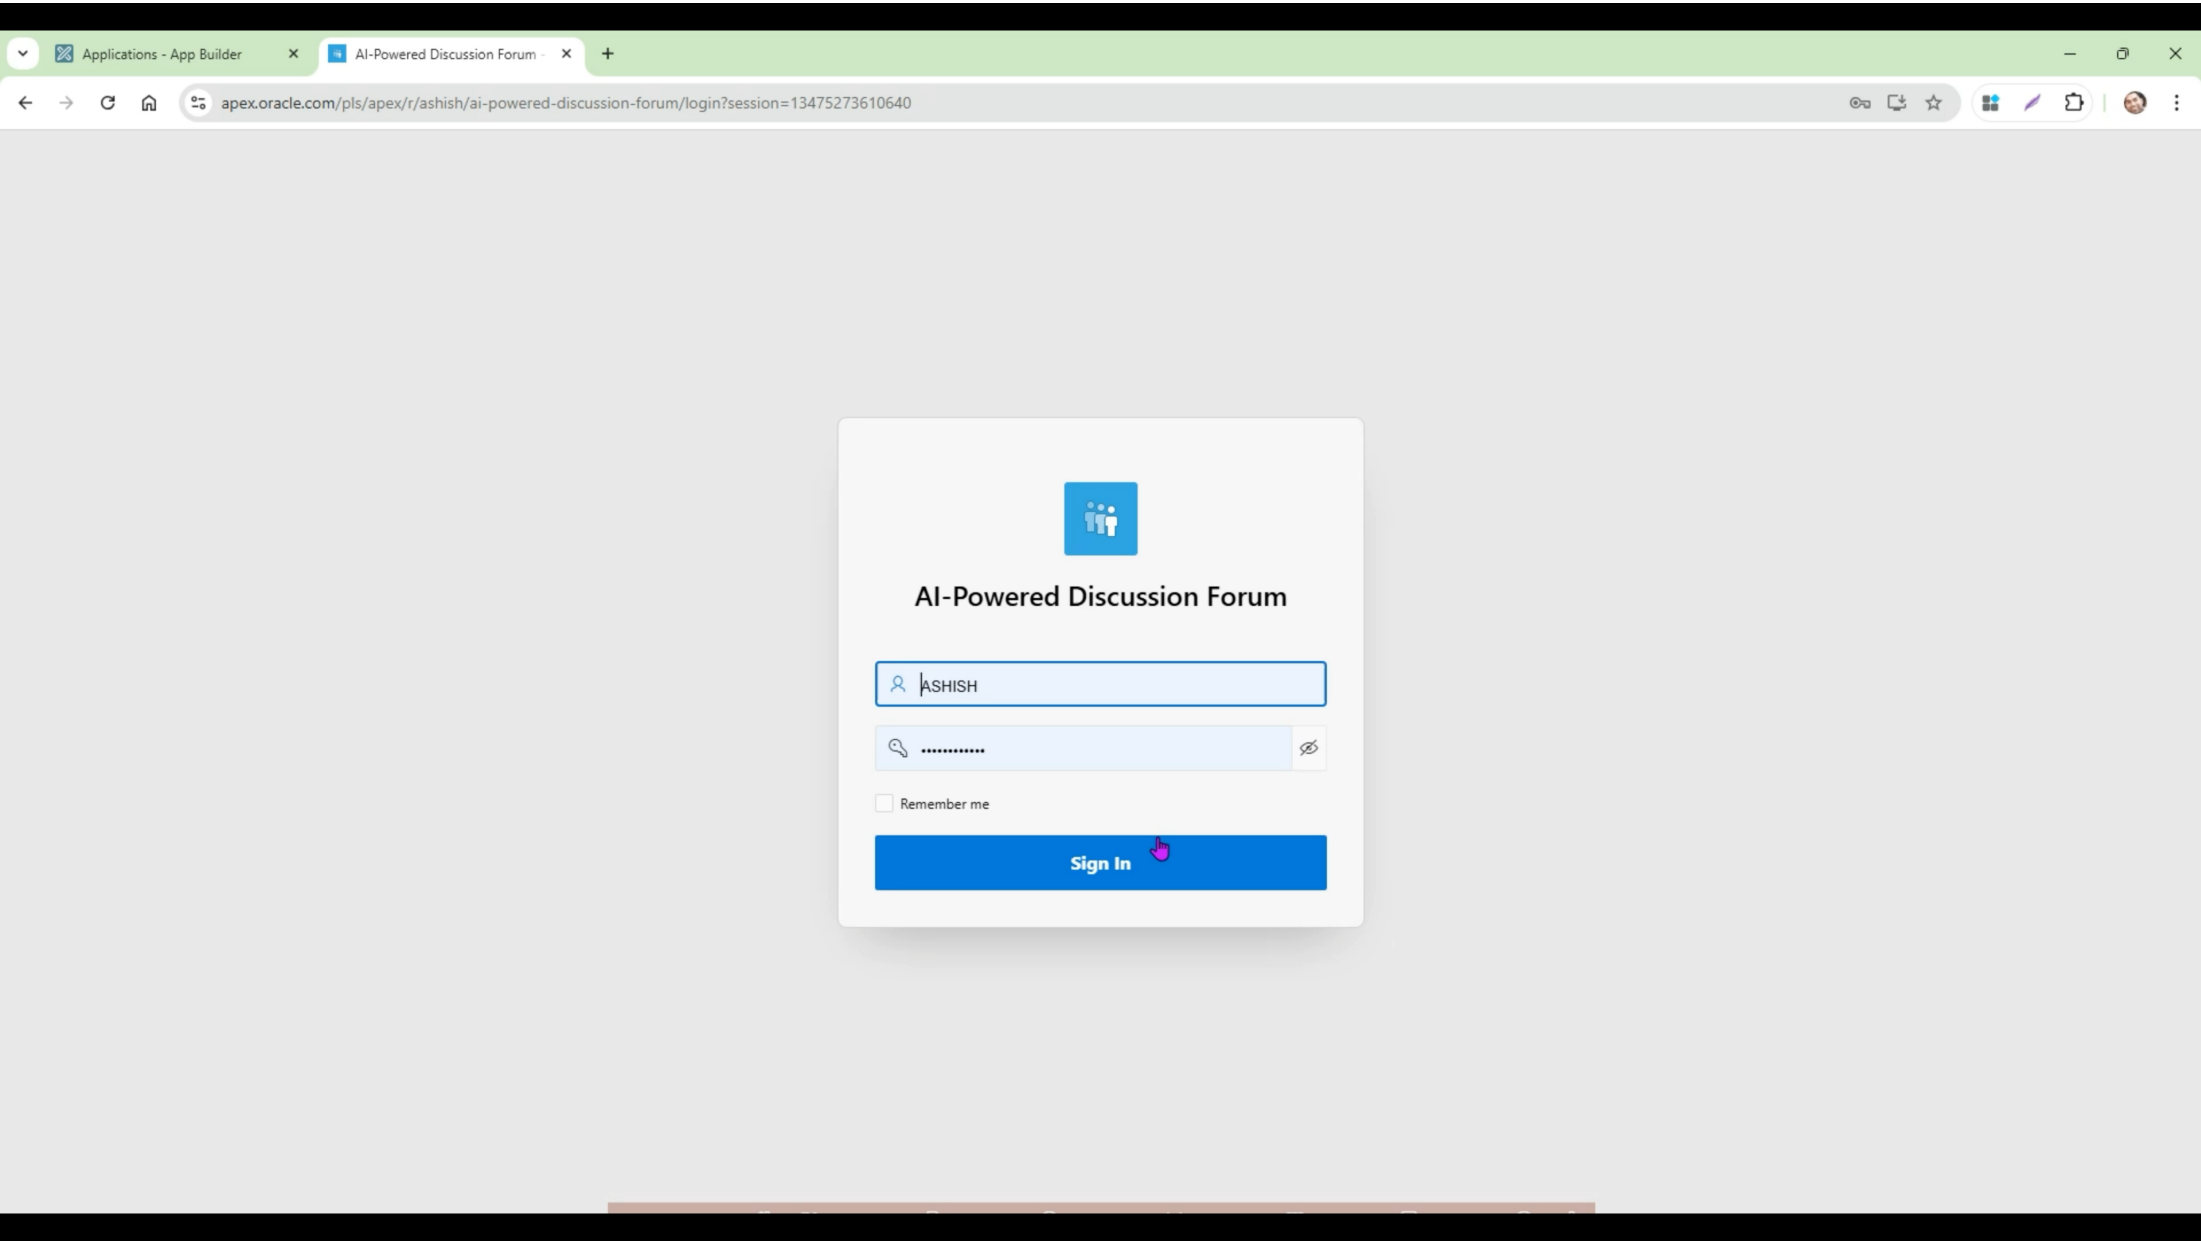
Applications - App Builder

AI-Powered Discussion Forum -

apex.oracle.com/pls/apex/r/ashish/ai-powered-discussion-forum/login?session=13475273610640

AI-Powered Discussion Forum

ASHISH

••••••••••••

Remember me

Sign In